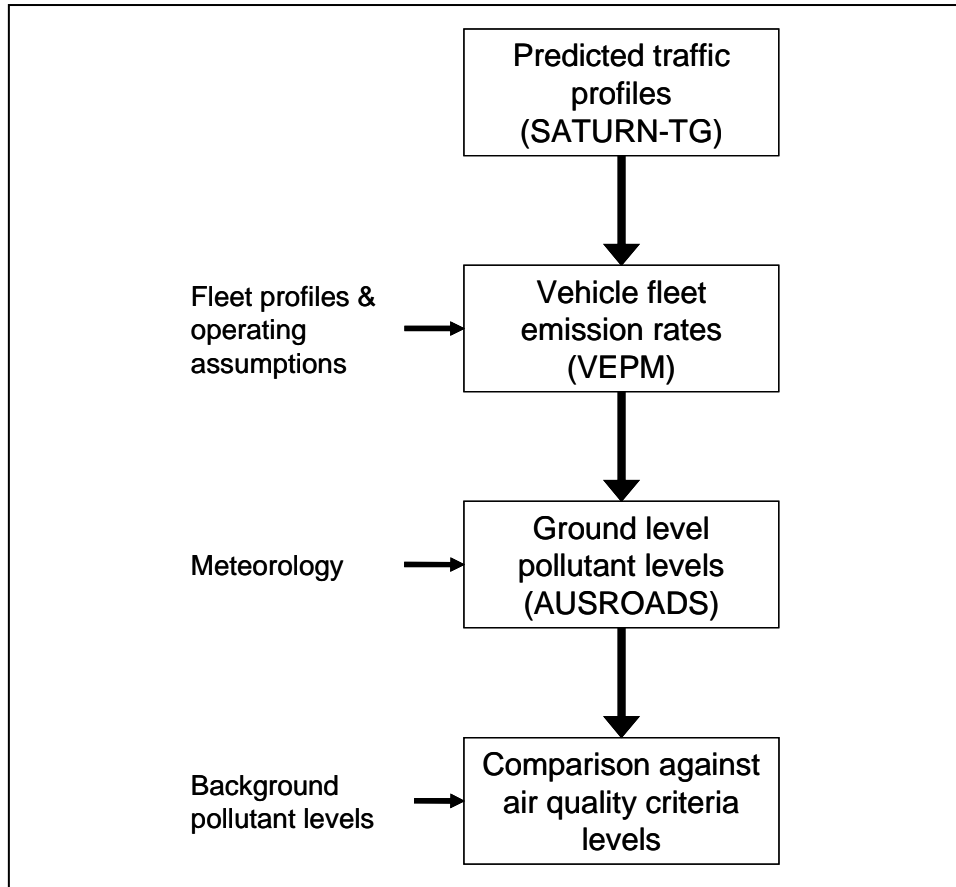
Predicted traffic profiles (SATURN-TG)

Fleet profiles & operating assumptions

Vehicle fleet emission rates (VEPM)

Meteorology

Ground level pollutant levels (AUSROADS)

Background pollutant levels

Comparison against air quality criteria levels